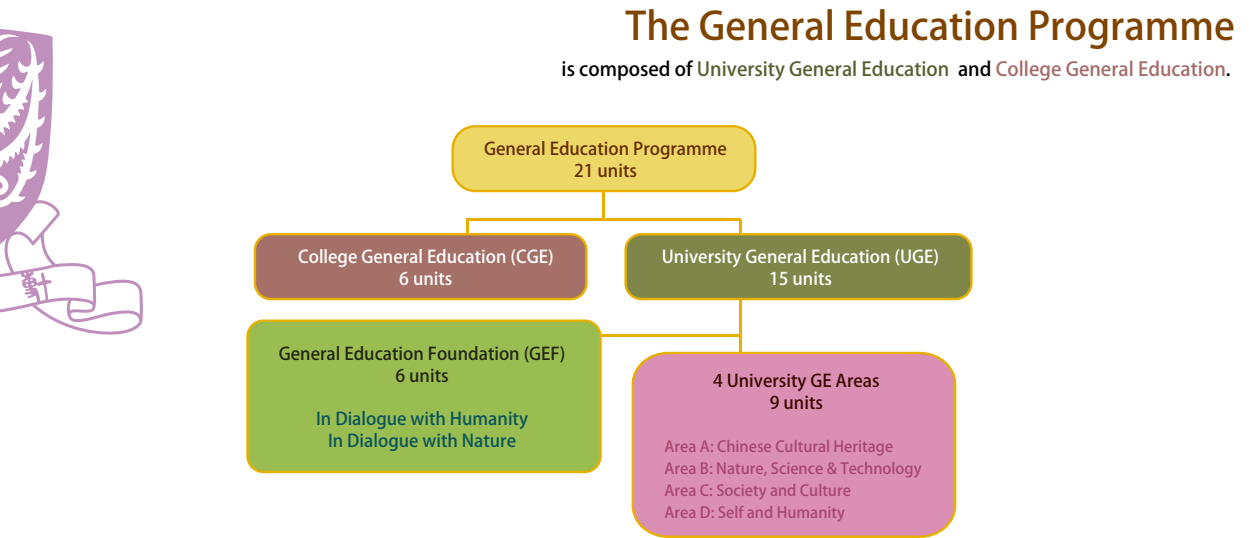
The General Education Programme

is composed of University General Education and College General Education.

General Education Programme
21 units

College General Education (CGE)
6 units

University General Education (UGE)
15 units

General Education Foundation (GEF)
6 units

In Dialogue with Humanity
In Dialogue with Nature

4 University GE Areas
9 units

Area A: Chinese Cultural Heritage
Area B: Nature, Science & Technology
Area C: Society and Culture
Area D: Self and Humanity